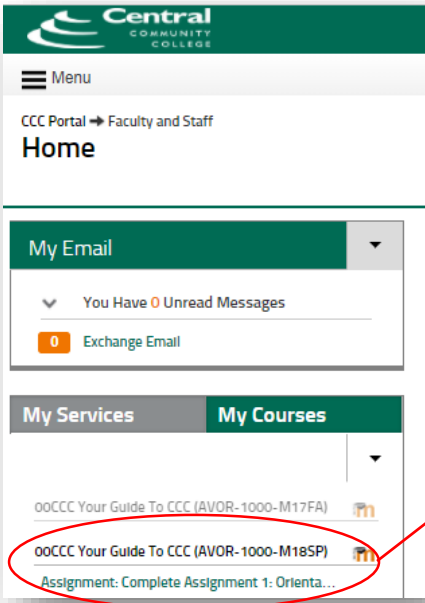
Central
COMMUNITY
COLLEGE

Menu

CCC Portal ➔ Faculty and Staff
Home

My Email

You Have 0 Unread Messages

0 Exchange Email

My Services
My Courses

00CCC Your Guide To CCC (AVOR-1000-M17FA)

00CCC Your Guide To CCC (AVOR-1000-M18SP)

Assignment: Complete Assignment 1: Orienta...